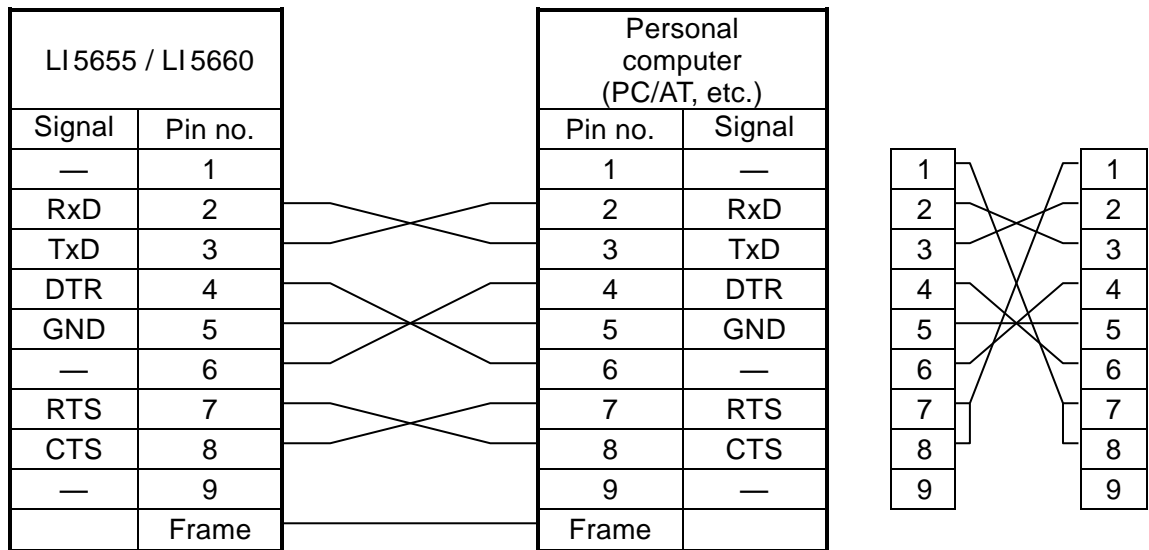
| LI5655 / LI5660 | |
|---|---|
| Signal | Pin no. |
| — | 1 |
| RxD | 2 |
| TxD | 3 |
| DTR | 4 |
| GND | 5 |
| — | 6 |
| RTS | 7 |
| CTS | 8 |
| — | 9 |
| | Frame |

| Personal computer (PC/AT, etc.) | |
|---|---|
| Pin no. | Signal |
| 1 | — |
| 2 | RxD |
| 3 | TxD |
| 4 | DTR |
| 5 | GND |
| 6 | — |
| 7 | RTS |
| 8 | CTS |
| 9 | — |
| Frame | |

1 1
2 2
3 3
4 4
5 5
6 6
7 7
8 8
9 9